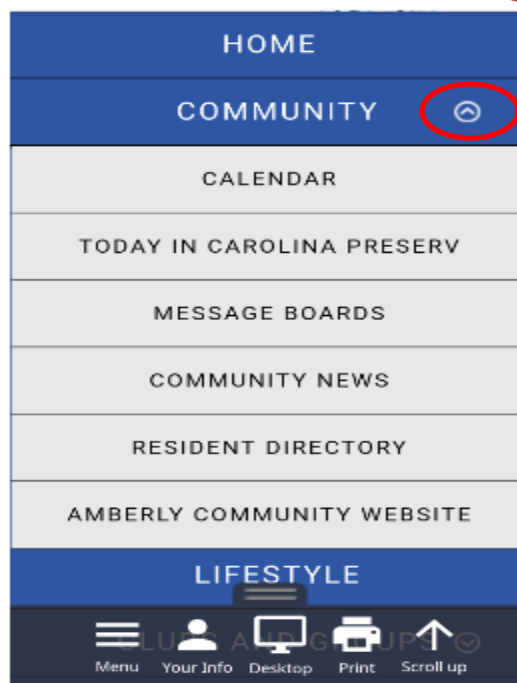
HOME

COMMUNITY

CALENDAR

TODAY IN CAROLINA PRESERV

MESSAGE BOARDS

COMMUNITY NEWS

RESIDENT DIRECTORY

AMBERLY COMMUNITY WEBSITE

LIFESTYLE

CLUBS AND GROUPS

Menu Your Info Desktop Print Scroll up